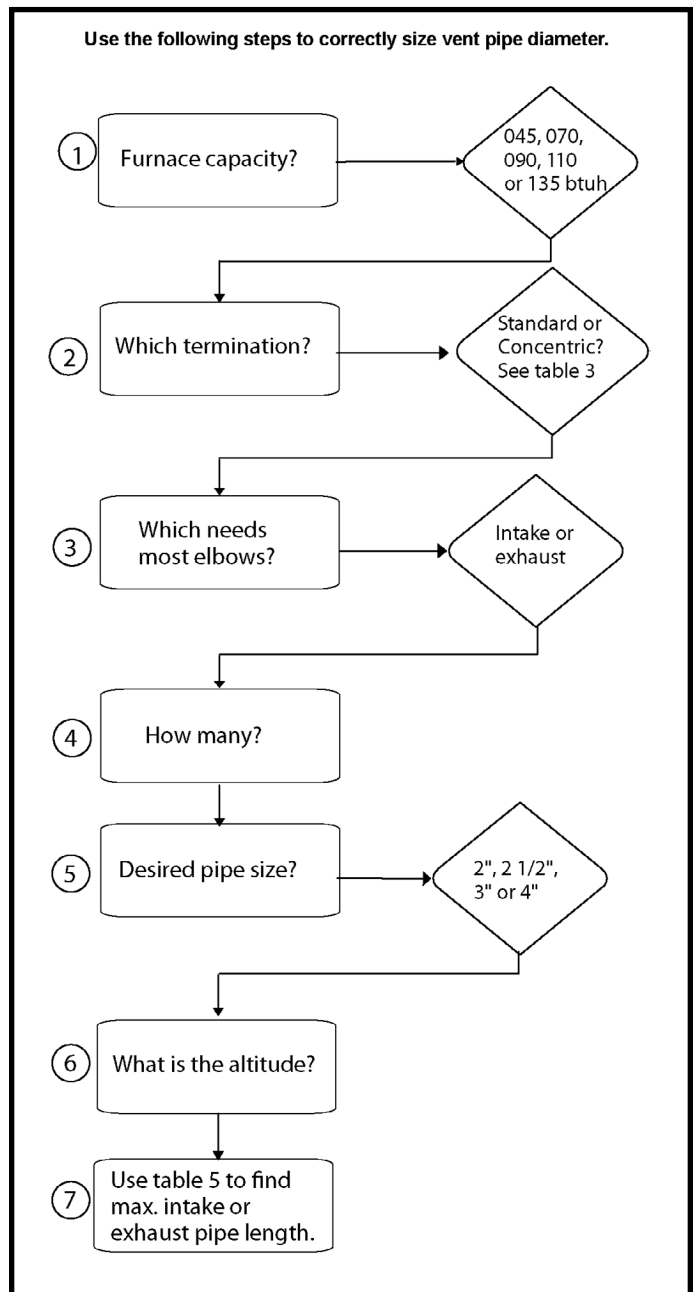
Use the following steps to correctly size vent pipe diameter.

1 Furnace capacity?

045, 070, 090, 110 or 135 btuh

2 Which termination?

Standard or Concentric? See table 3

3 Which needs most elbows?

Intake or exhaust

4 How many?

5 Desired pipe size?

2", 2 1/2", 3" or 4"

6 What is the altitude?

7 Use table 5 to find max. intake or exhaust pipe length.